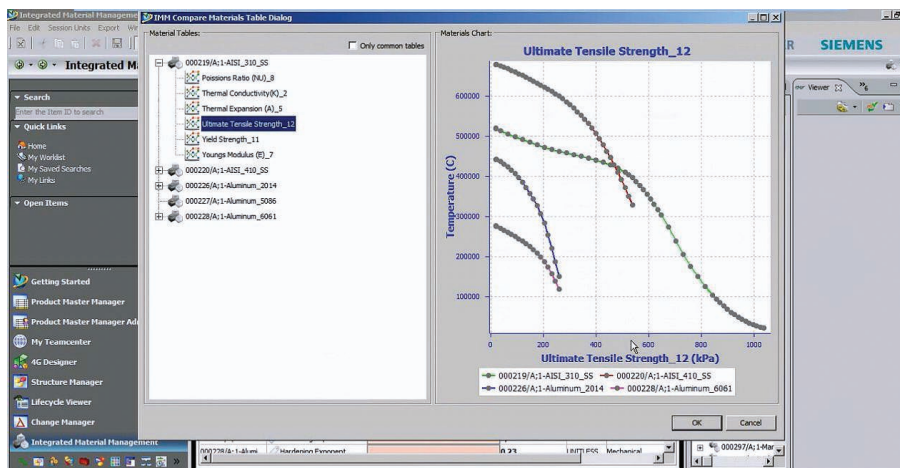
Integrated Material Manageme
File Edit Session Units Export Wi
Integrated M
Search
Enter the Item ID to search
Quick Links
Home
My Worklist
My Saved Searches
My Links
Open Items
Getting Started
Product Master Manager
Product Master Manager Adv
My Teamcenter
4G Designer
Structure Manager
Lifecycle Viewer
Change Manager
Integrated Material Management

IMM Compare Materials Table Dialog
Material Tables:
Only common tables
000219/A;1-AISI_310_SS
Poissions Ratio (NU)_8
Thermal Conductivity(K)_2
Thermal Expansion (A)_5
Ultimate Tensile Strength_12
Yield Strength_11
Youngs Modulus (E)_7
000220/A;1-AISI_410_SS
000226/A;1-Aluminum_2014
000227/A;1-Aluminum_5086
000228/A;1-Aluminum_6061

Materials Chart:
Ultimate Tensile Strength_12
600000
500000
400000
300000
200000
100000
Temperature (C)
0
200
400
600
800
1000
Ultimate Tensile Strength_12 (kPa)
000219/A;1-AISI_310_SS
000220/A;1-AISI_410_SS
000226/A;1-Aluminum_2014
000228/A;1-Aluminum_6061

OK
Cancel

SIEMENS
Viewer
000228/A;1-Alumi
Hardening Exponent
0.23
UNITLESS
Mechanical
000297/A;1-Mar